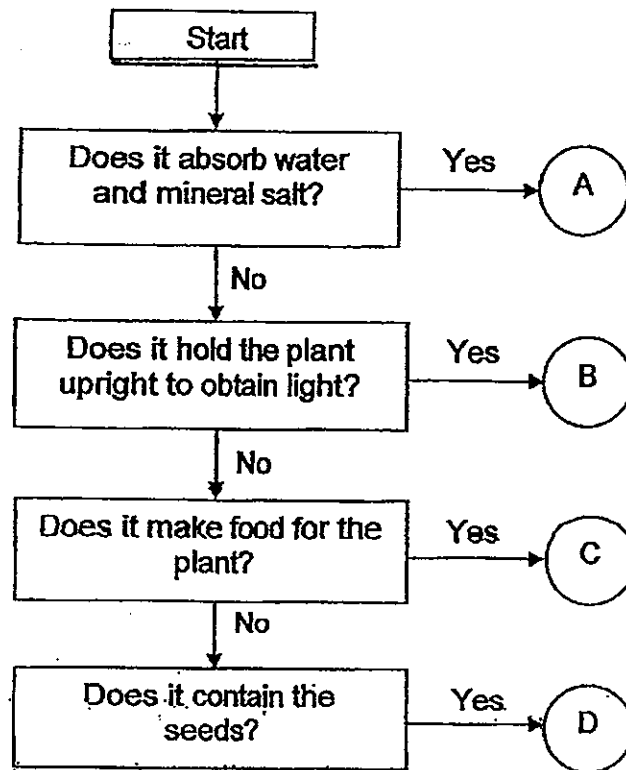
Start

Does it absorb water and mineral salt?

Yes

A

No

Does it hold the plant upright to obtain light?

Yes

B

No

Does it make food for the plant?

Yes

C

No

Does it contain the seeds?

Yes

D